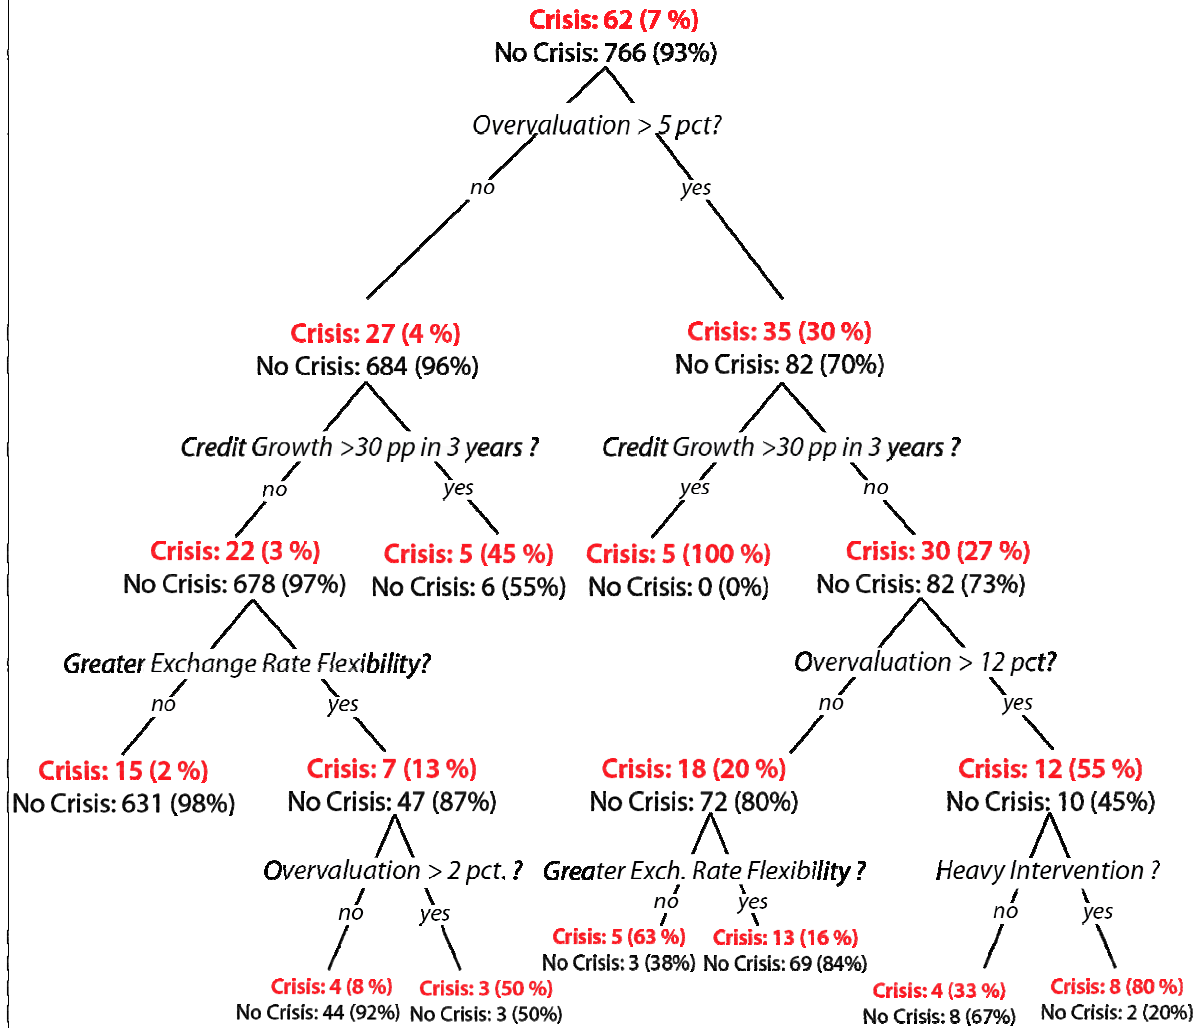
Crisis: 62 (7 %)
No Crisis: 766 (93%)

Overvaluation > 5 pct?

no

yes

Crisis: 27 (4 %)
No Crisis: 684 (96%)

Crisis: 35 (30 %)
No Crisis: 82 (70%)

Credit Growth >30 pp in 3 years ?

no

yes

Credit Growth >30 pp in 3 years ?

yes

no

Crisis: 22 (3 %)
No Crisis: 678 (97%)

Crisis: 5 (45 %)
No Crisis: 6 (55%)

Crisis: 5 (100 %)
No Crisis: 0 (0%)

Crisis: 30 (27 %)
No Crisis: 82 (73%)

Greater Exchange Rate Flexibility?

no

yes

Overvaluation > 12 pct?

no

yes

Crisis: 15 (2 %)
No Crisis: 631 (98%)

Crisis: 7 (13 %)
No Crisis: 47 (87%)

Crisis: 18 (20 %)
No Crisis: 72 (80%)

Crisis: 12 (55 %)
No Crisis: 10 (45%)

Overvaluation > 2 pct. ?

no

yes

Greater Exch. Rate Flexibility ?

no

yes

Heavy Intervention ?

no

yes

Crisis: 5 (63 %)
No Crisis: 3 (38%)

Crisis: 13 (16 %)
No Crisis: 69 (84%)

Crisis: 4 (8 %)
No Crisis: 44 (92%)

Crisis: 3 (50 %)
No Crisis: 3 (50%)

Crisis: 4 (33 %)
No Crisis: 8 (67%)

Crisis: 8 (80 %)
No Crisis: 2 (20%)